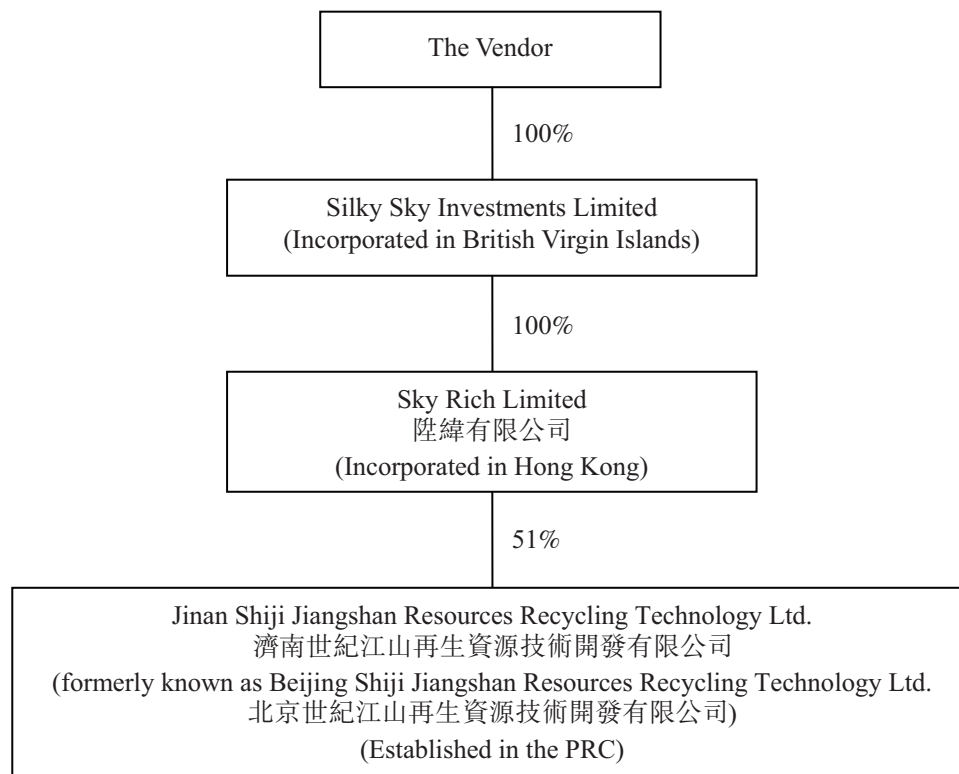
The Vendor

100%

Silky Sky Investments Limited
(Incorporated in British Virgin Islands)

100%

Sky Rich Limited
陞緯有限公司
(Incorporated in Hong Kong)

51%

Jinan Shiji Jiangshan Resources Recycling Technology Ltd.
濟南世紀江山再生資源技術開發有限公司
(formerly known as Beijing Shiji Jiangshan Resources Recycling Technology Ltd.
北京世紀江山再生資源技術開發有限公司)
(Established in the PRC)